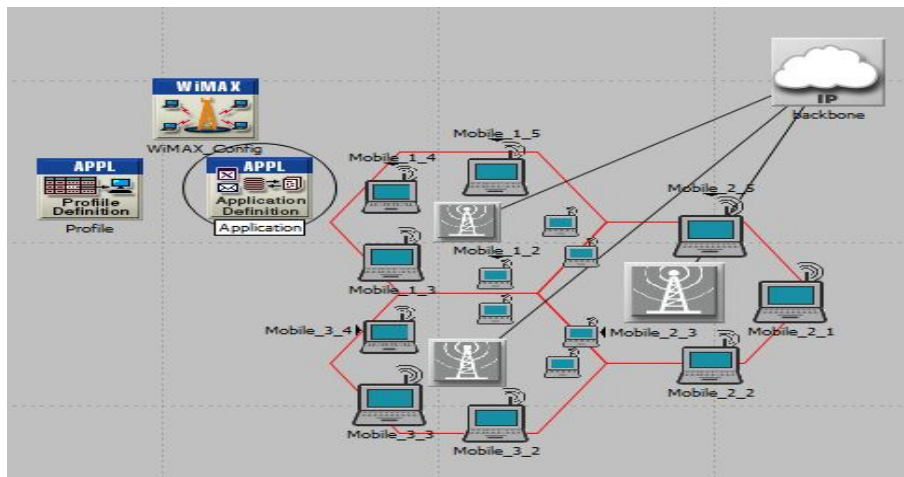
WiMAX

WiMAX_Config

APPL

Profile Definition

Profile

APPL

Application Definition

Application

IP

Backbone

Mobile_1_5

Mobile_1_4

Mobile_1_2

Mobile_1_3

Mobile_2_5

Mobile_2_3

Mobile_2_1

Mobile_3_4

Mobile_2_2

Mobile_3_3

Mobile_3_2